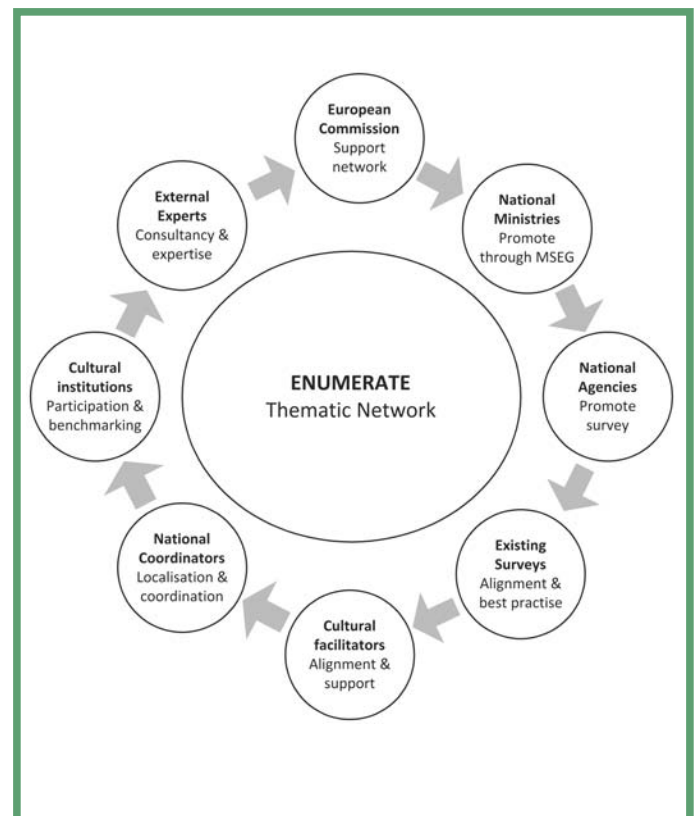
European Commission
Support network

National Ministries
Promote through MSEG

National Agencies
Promote survey

Existing Surveys
Alignment & best practise

Cultural facilitators
Alignment & support

National Coordinators
Localisation & coordination

Cultural institutions
Participation & benchmarking

External Experts
Consultancy & expertise

ENUMERATE
Thematic Network